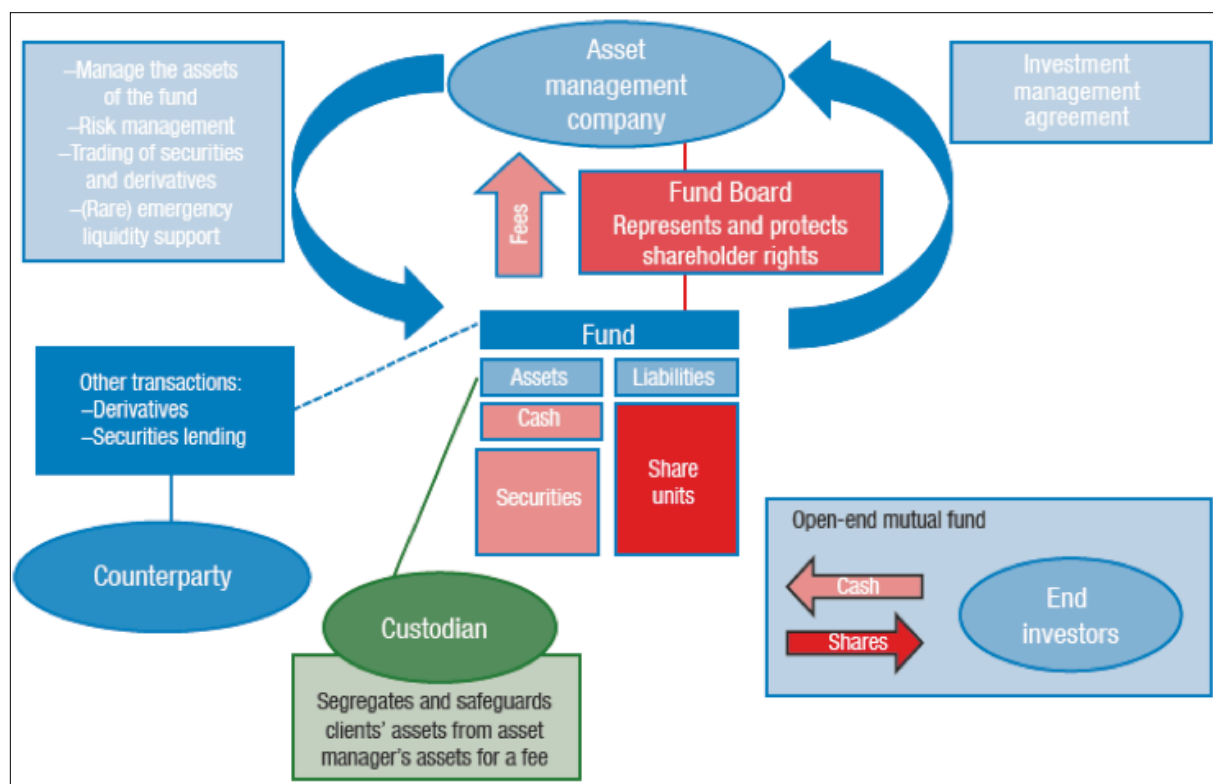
–Manage the assets of the fund
–Risk management
–Trading of securities and derivatives
–(Rare) emergency liquidity support

Asset management company

Investment management agreement

Fees

Fund Board
Represents and protects shareholder rights

Fund

Assets

Liabilities

Cash

Securities

Share units

Other transactions:
–Derivatives
–Securities lending

Counterparty

Custodian

Segregates and safeguards clients' assets from asset manager's assets for a fee

Open-end mutual fund

Cash

Shares

End investors